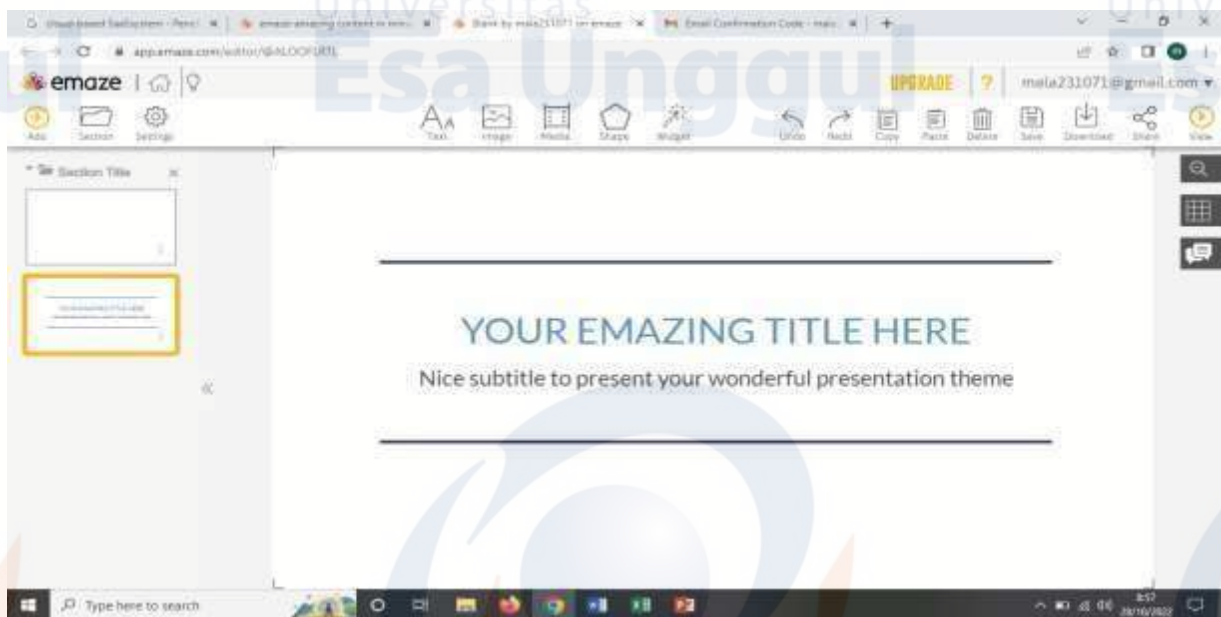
Universitas Esa Unggul

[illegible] | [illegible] | Blank by mala231071 on emaze | Email Confirmation Code - mala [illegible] | +

app.emaze.com/editor/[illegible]

emaze

UPGRADE ?

mala231071@gmail.com

Add Section Settings

Text Image Media Shape Widget

Undo Redo Copy Paste Delete Save Download Share View

Section Title

YOUR EMAZING TITLE HERE

Nice subtitle to present your wonderful presentation theme

Type here to search

8:57
28/10/2022